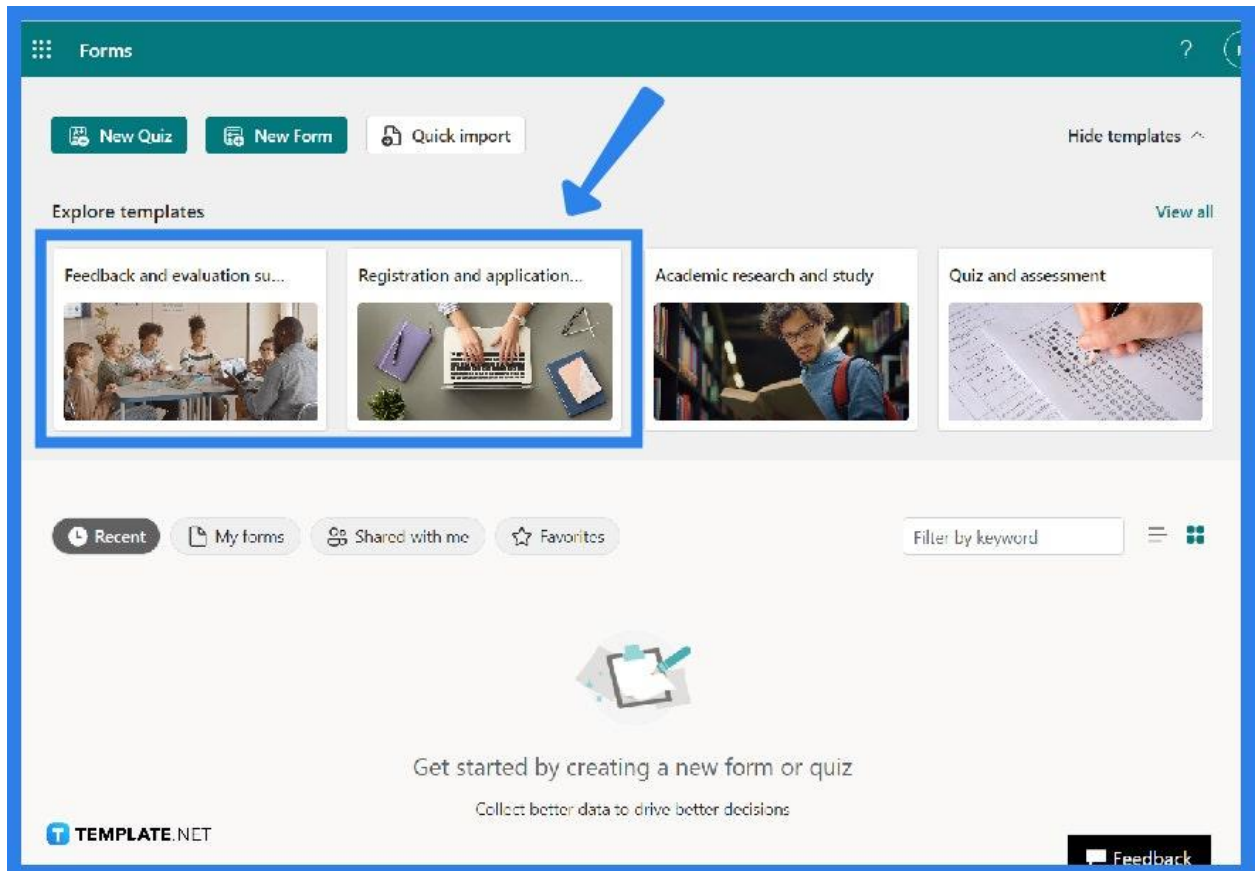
Forms

?

New Quiz

New Form

Quick import

Hide templates

Explore templates

View all

Feedback and evaluation su...

Registration and application...

Academic research and study

Quiz and assessment

Recent

My forms

Shared with me

Favorites

Filter by keyword

Get started by creating a new form or quiz

Collect better data to drive better decisions

TEMPLATE.NET

Feedback